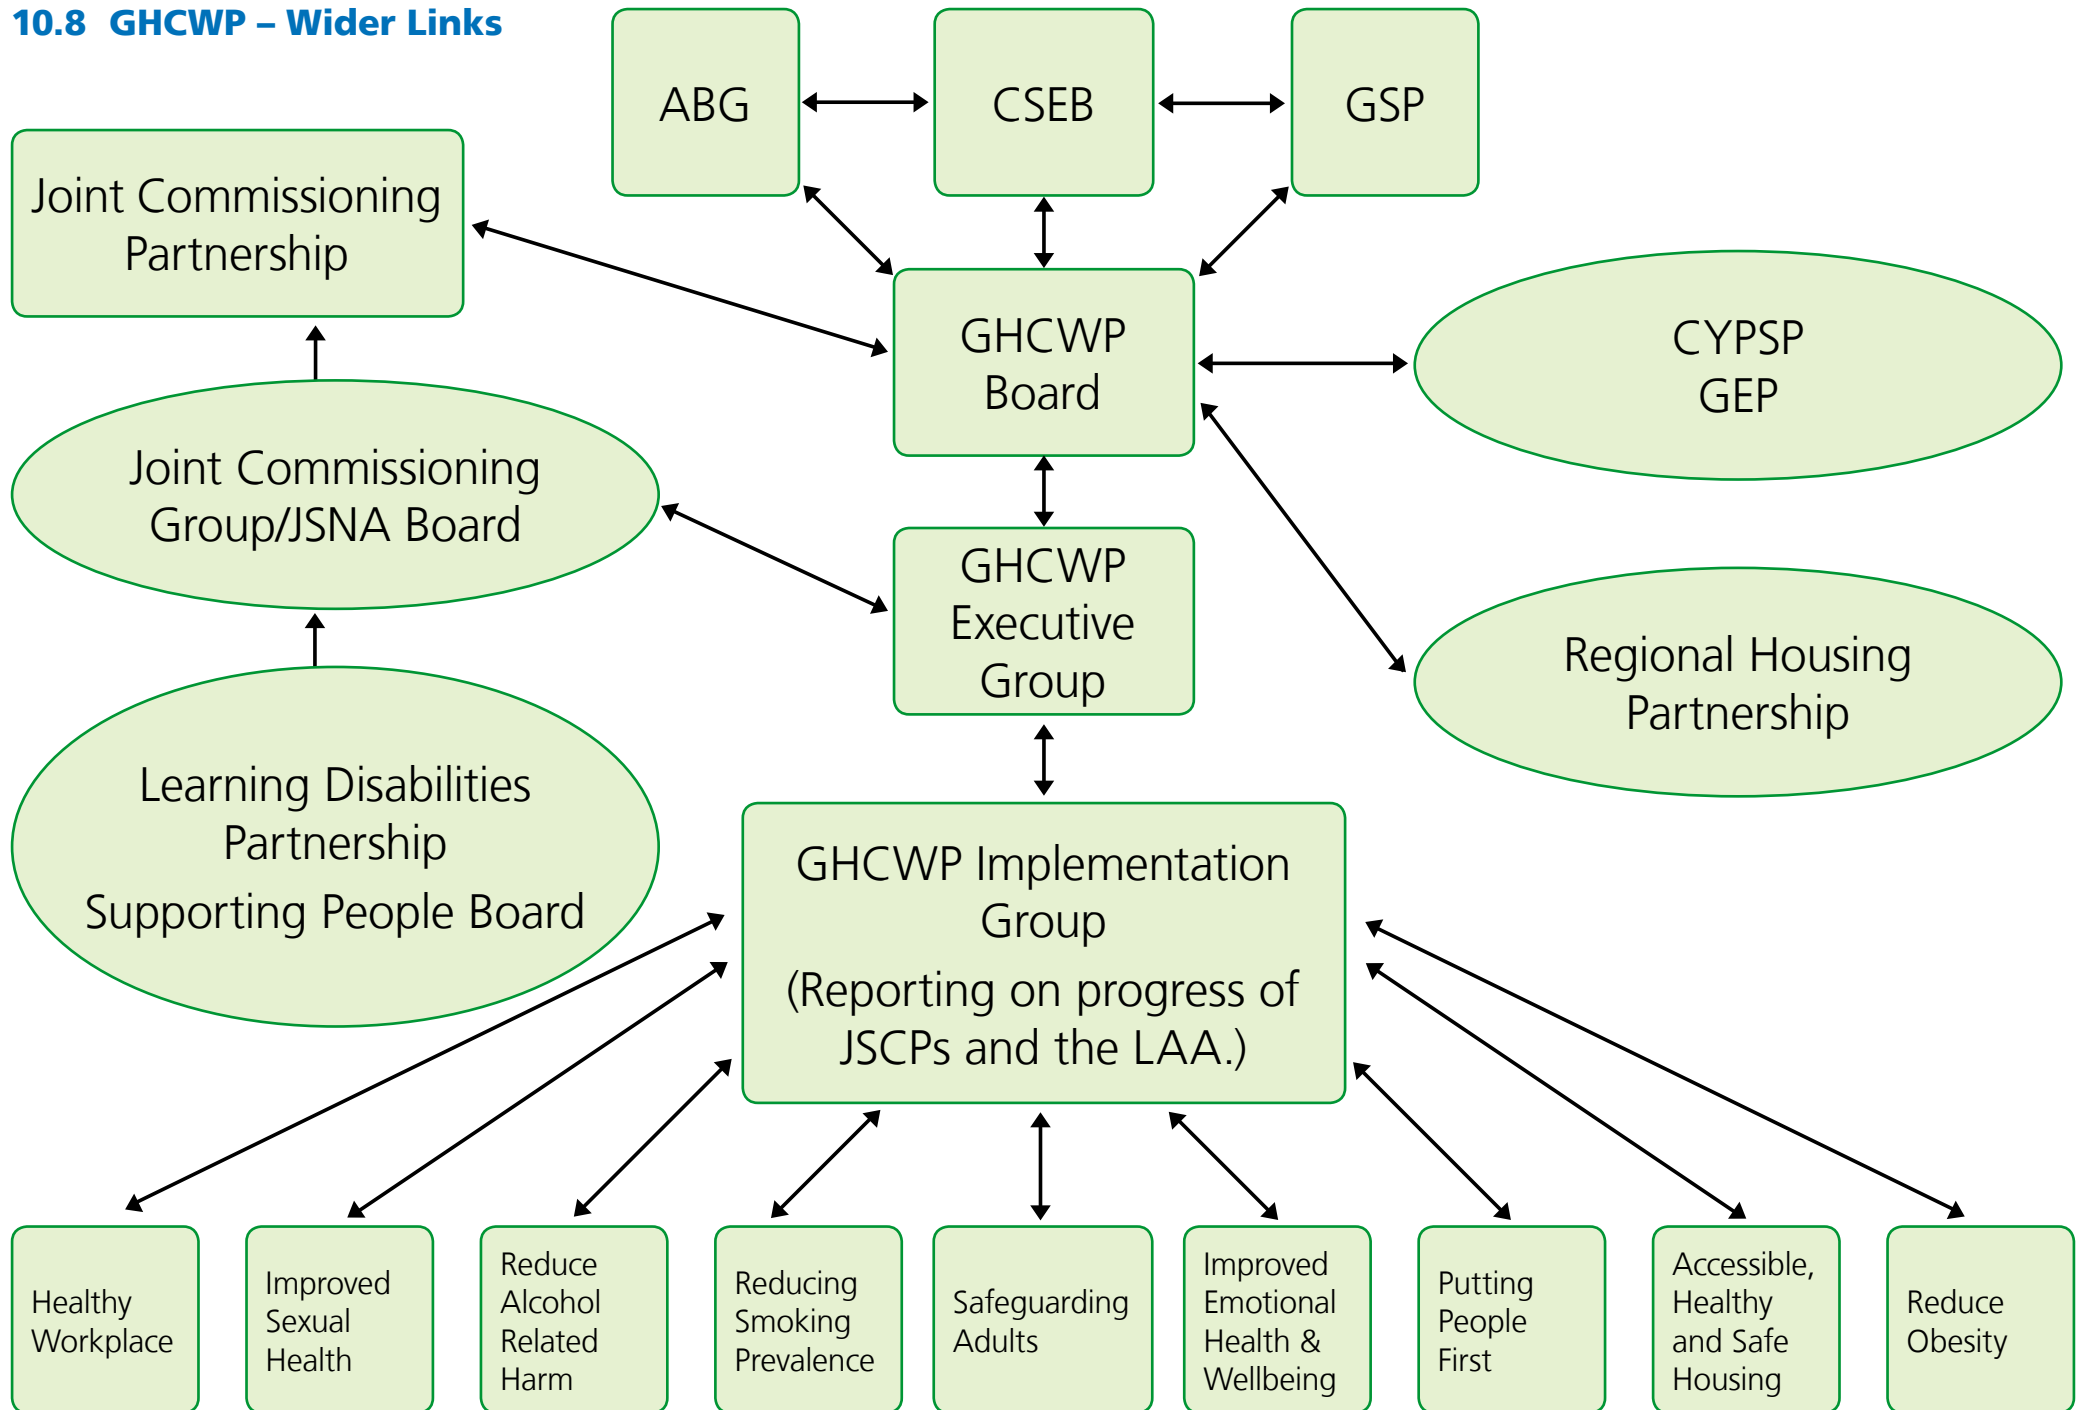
10.8 GHCWP – Wider Links

ABG

CSEB

GSP

Joint Commissioning Partnership

GHCWP Board

CYPSP GEP

Joint Commissioning Group/JSNA Board

GHCWP Executive Group

Regional Housing Partnership

Learning Disabilities Partnership

Supporting People Board

GHCWP Implementation Group

(Reporting on progress of JSCPs and the LAA.)

Healthy Workplace

Improved Sexual Health

Reduce Alcohol Related Harm

Reducing Smoking Prevalence

Safeguarding Adults

Improved Emotional Health & Wellbeing

Putting People First

Accessible, Healthy and Safe Housing

Reduce Obesity